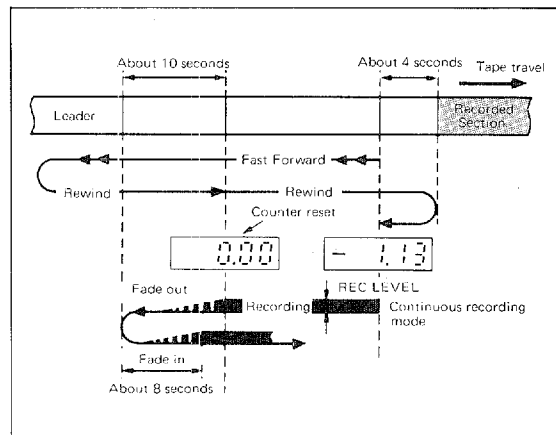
About 10 seconds

About 4 seconds

Tape travel

Leader

Recorded Section

Fast Forward

Rewind

Rewind

Counter reset

0.00

– 1.13

REC LEVEL

Fade out

Recording

Continuous recording mode

Fade in

About 8 seconds